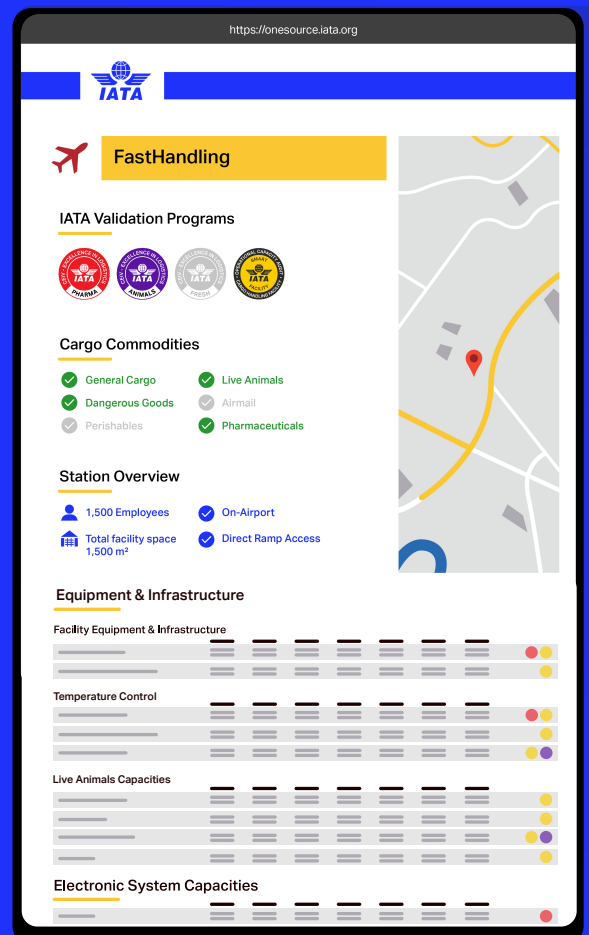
https://onesource.iata.org

IATA

FastHandling

IATA Validation Programs

CEIV EXCELLENCE IN LOGISTICS IATA PHARMA

CEIV EXCELLENCE IN LOGISTICS IATA ANIMALS

CEIV EXCELLENCE IN LOGISTICS IATA FRESH

OPERATIONAL CAPACITY AUDIT SMART IATA FACILITY GROUND HANDLING POLICY

Cargo Commodities

General Cargo
Live Animals
Dangerous Goods
Airmail
Perishables
Pharmaceuticals

Station Overview

1,500 Employees
On-Airport
Total facility space 1,500 m²
Direct Ramp Access

Equipment & Infrastructure

Facility Equipment & Infrastructure

Temperature Control

Live Animals Capacities

Electronic System Capacities